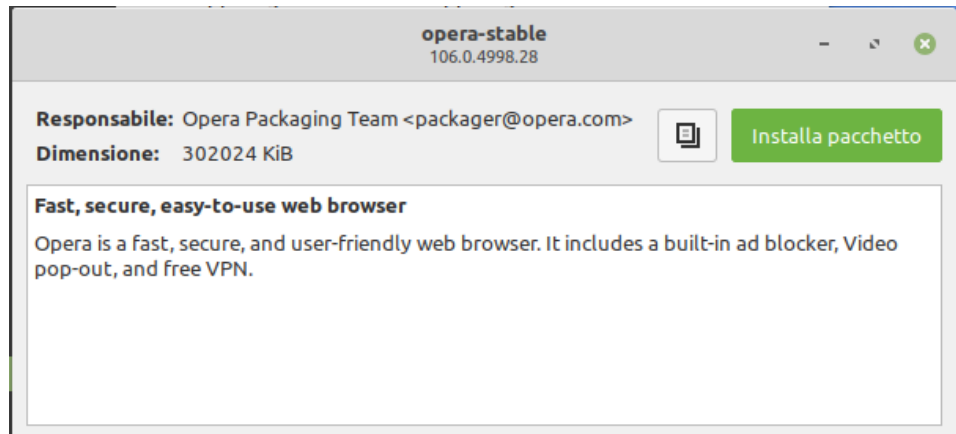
opera-stable
106.0.4998.28

Responsabile: Opera Packaging Team <packager@opera.com>
Dimensione: 302024 KiB

Installa pacchetto

Fast, secure, easy-to-use web browser

Opera is a fast, secure, and user-friendly web browser. It includes a built-in ad blocker, Video pop-out, and free VPN.